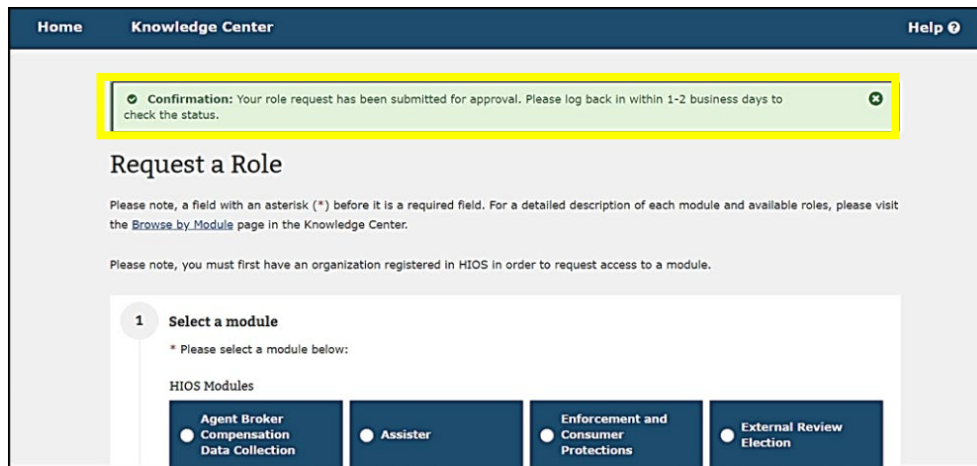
Home Knowledge Center Help

Confirmation: Your role request has been submitted for approval. Please log back in within 1-2 business days to check the status.

Request a Role

Please note, a field with an asterisk (*) before it is a required field. For a detailed description of each module and available roles, please visit the Browse by Module page in the Knowledge Center.

Please note, you must first have an organization registered in HIOS in order to request access to a module.

1 Select a module

* Please select a module below:

HIOS Modules

Agent Broker Compensation Data Collection

Assister

Enforcement and Consumer Protections

External Review Election